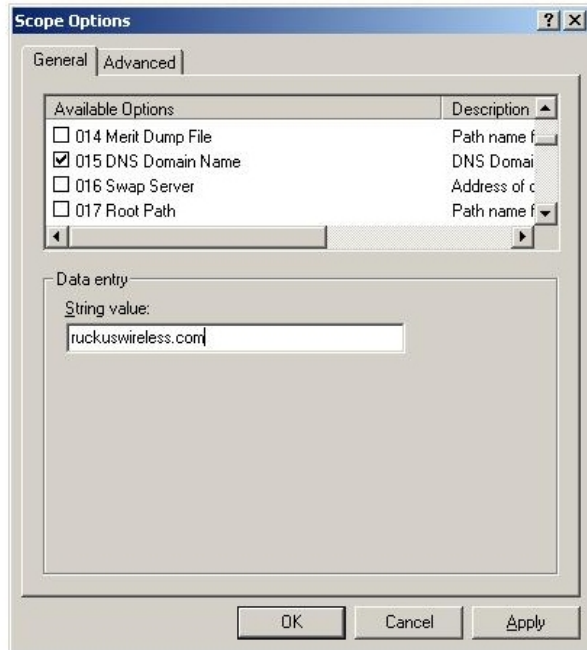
Scope Options

?

X

General

Advanced

| Available Options | Description |
|---|---|
| 014 Merit Dump File | Path name f |
| 015 DNS Domain Name | DNS Domai |
| 016 Swap Server | Address of c |
| 017 Root Path | Path name f |

Data entry

String value:

ruckuswireless.com

OK

Cancel

Apply